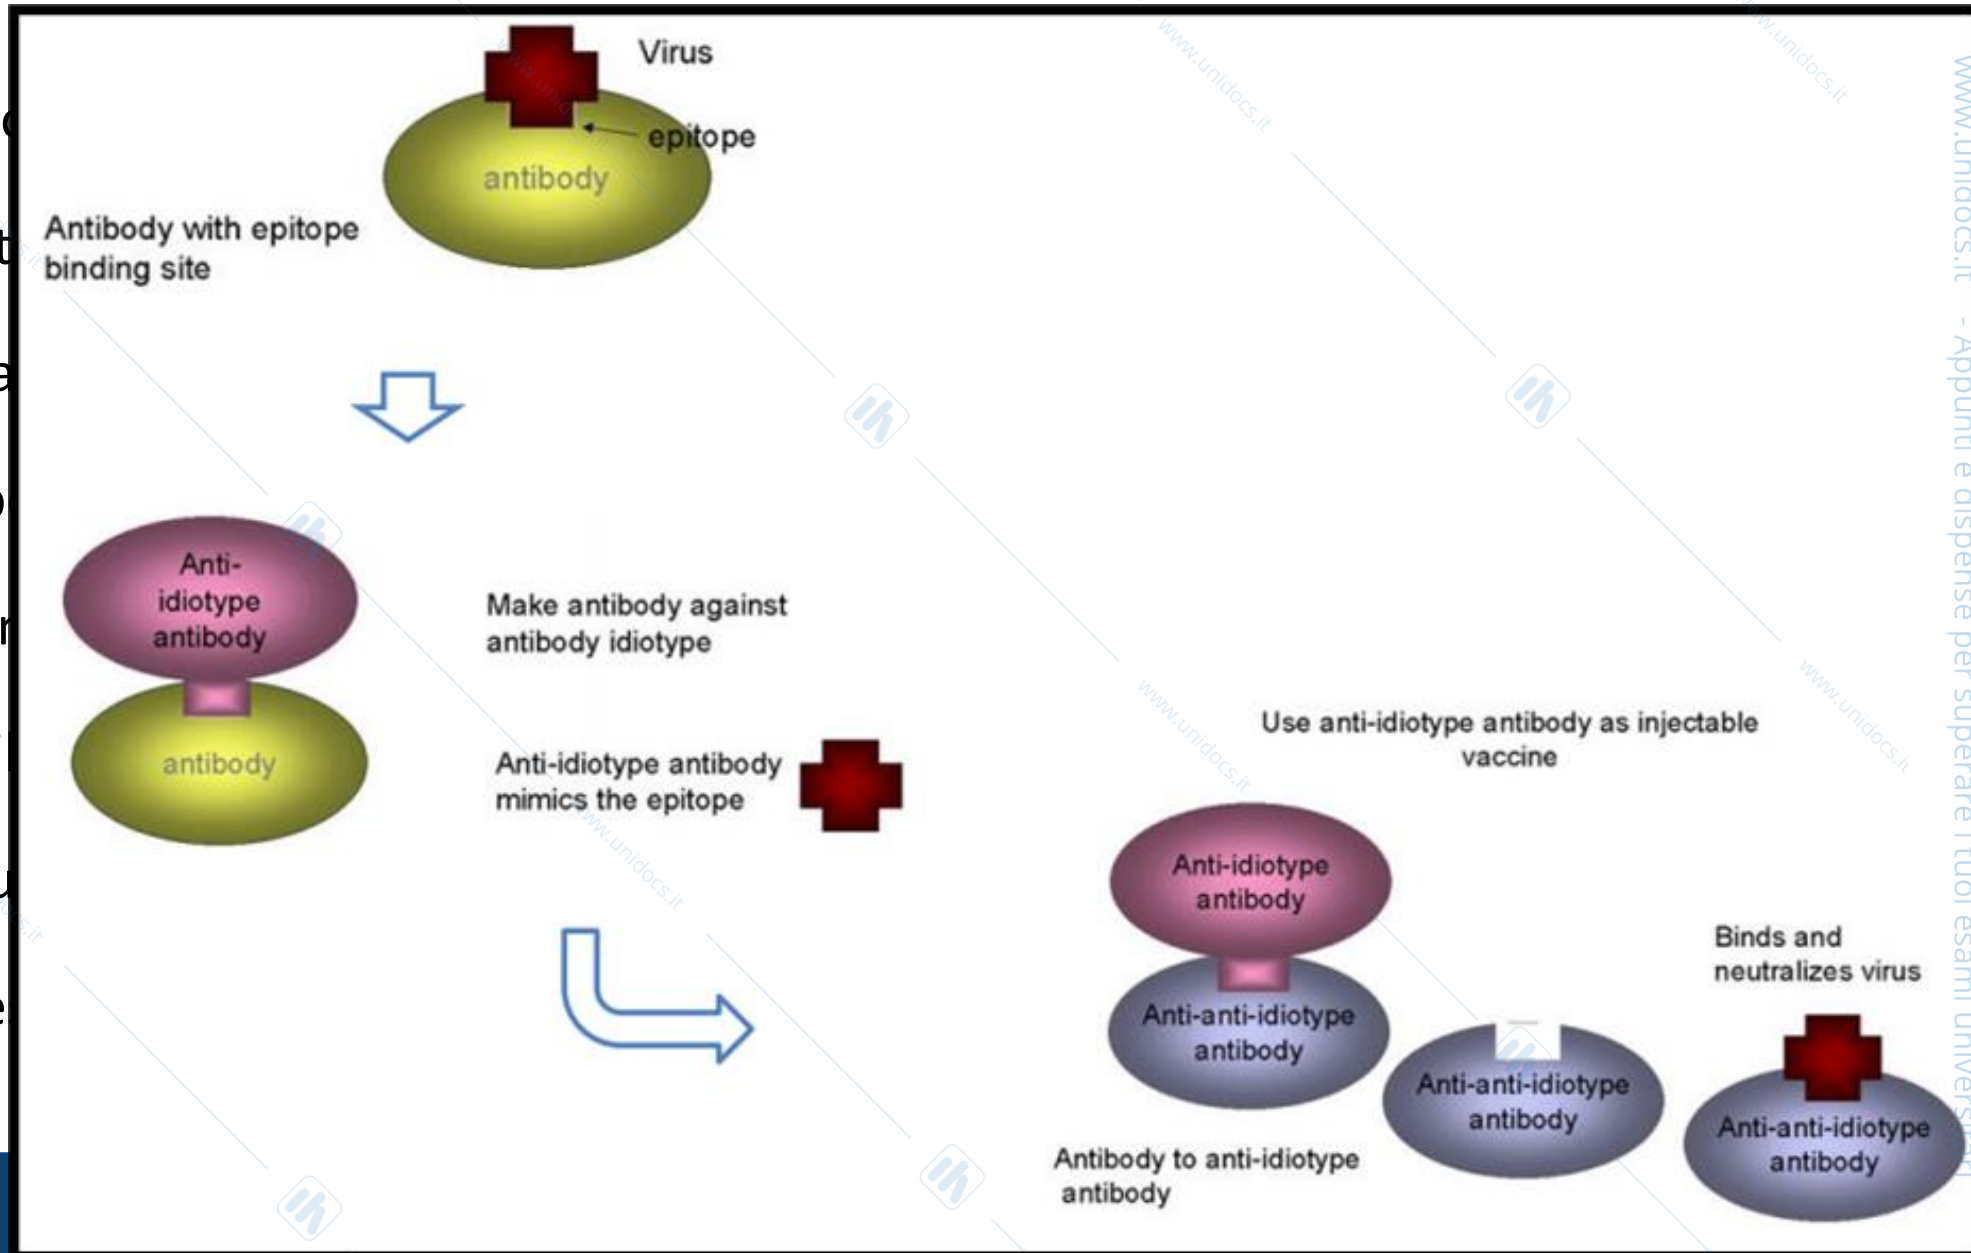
Virus

epitope

antibody

Antibody with epitope binding site

Anti-idiotype antibody

antibody

Make antibody against antibody idiotype

Anti-idiotype antibody mimics the epitope

Use anti-idiotype antibody as injectable vaccine

Anti-idiotype antibody

Anti-anti-idiotype antibody

Antibody to anti-idiotype antibody

Anti-anti-idiotype antibody

Binds and neutralizes virus

Anti-anti-idiotype antibody

www.unidocs.it - Appunti e dispense per superare i tuoi esami universitari

www.unidocs.it